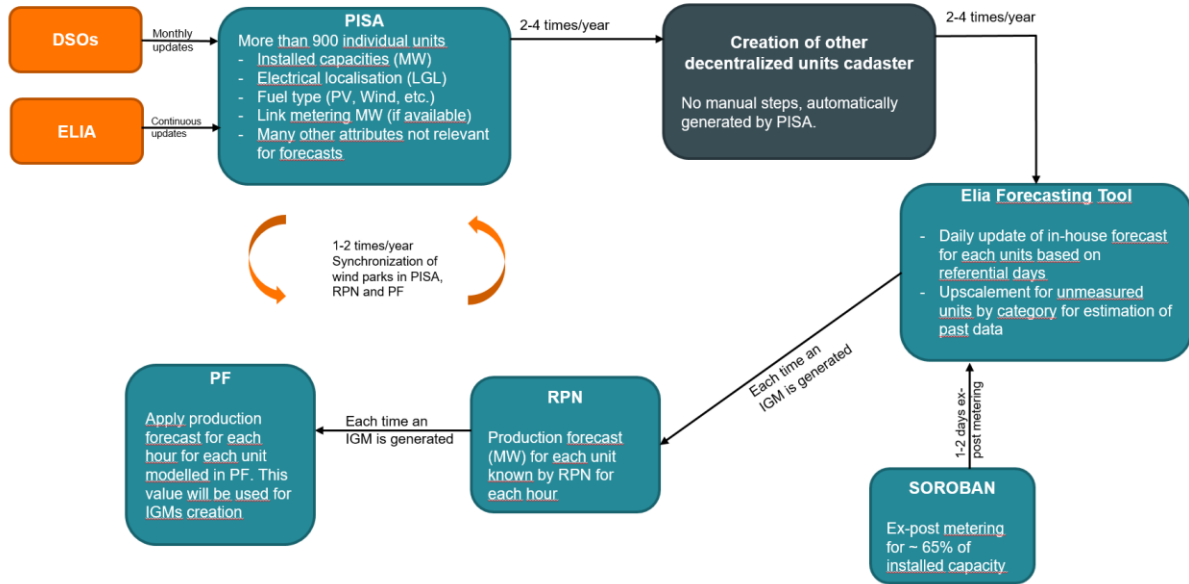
DSOs

Monthly updates

ELIA

Continuous updates

PISA
More than 900 individual units
- Installed capacities (MW)
- Electrical localisation (LGL)
- Fuel type (PV, Wind, etc.)
- Link metering MW (if available)
- Many other attributes not relevant for forecasts

2-4 times/year

Creation of other decentralized units cadaster

No manual steps, automatically generated by PISA.

2-4 times/year

1-2 times/year Synchronization of wind parks in PISA, RPN and PF

Elia Forecasting Tool

- Daily update of in-house forecast for each units based on referential days
- Upscalement for unmeasured units by category for estimation of past data

Each time an IGM is generated

PF

Apply production forecast for each hour for each unit modelled in PF. This value will be used for IGMs creation

Each time an IGM is generated

RPN

Production forecast (MW) for each unit known by RPN for each hour

1-2 days ex-post metering

SOROBAN

Ex-post metering for ~ 65% of installed capacity